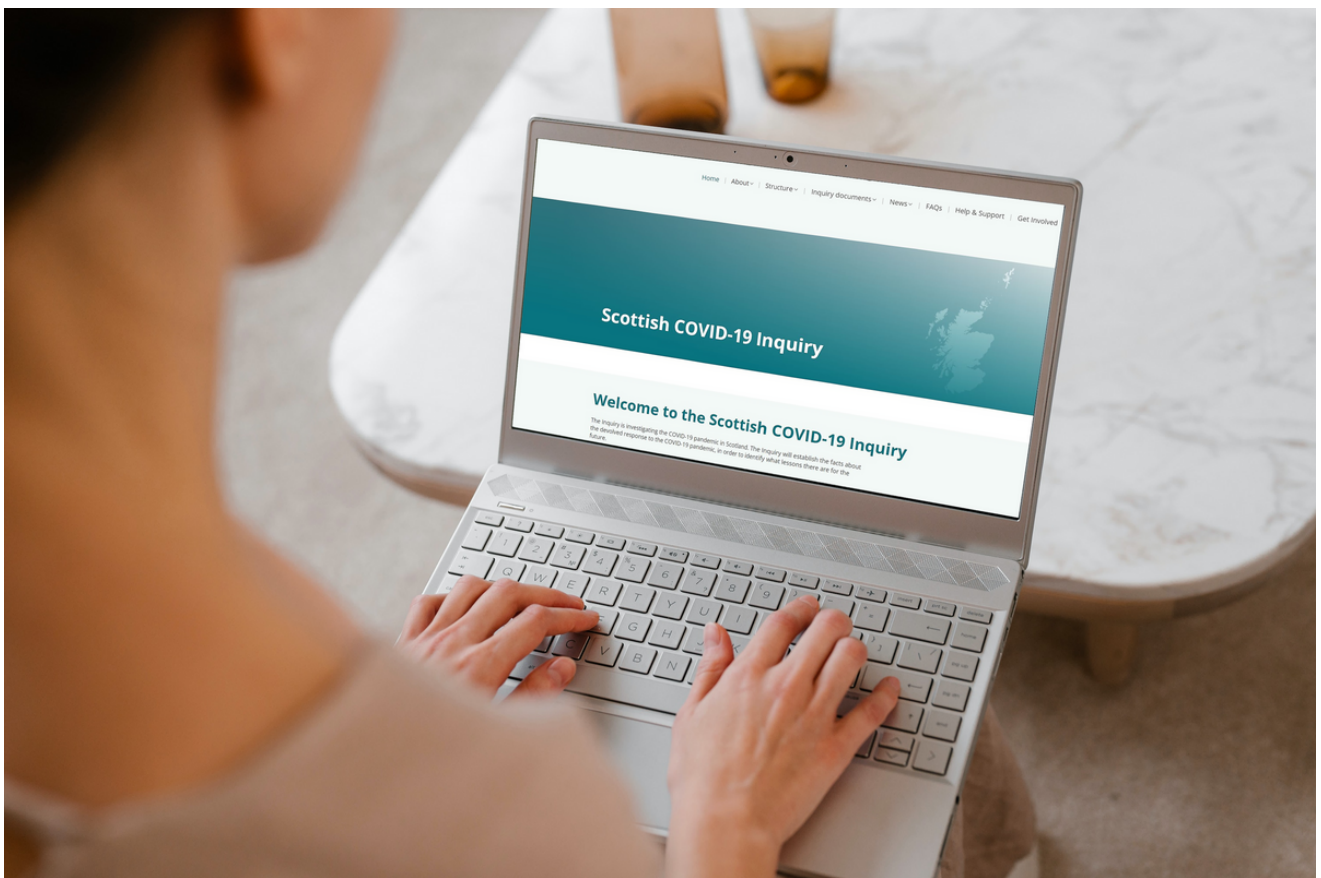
Home | About | Structure | Inquiry documents | News | FAQs | Help & Support | Get Involved

Scottish COVID-19 Inquiry

Welcome to the Scottish COVID-19 Inquiry

The Inquiry is investigating the COVID-19 pandemic in Scotland. The Inquiry will establish the facts about the devolved response to the COVID-19 pandemic, in order to identify what lessons there are for the future.